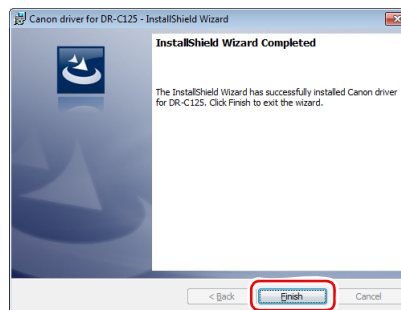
Canon driver for DR-C125 - InstallShield Wizard

InstallShield Wizard Completed

The InstallShield Wizard has successfully installed Canon driver for DR-C125. Click Finish to exit the wizard.

< Back

Finish

Cancel